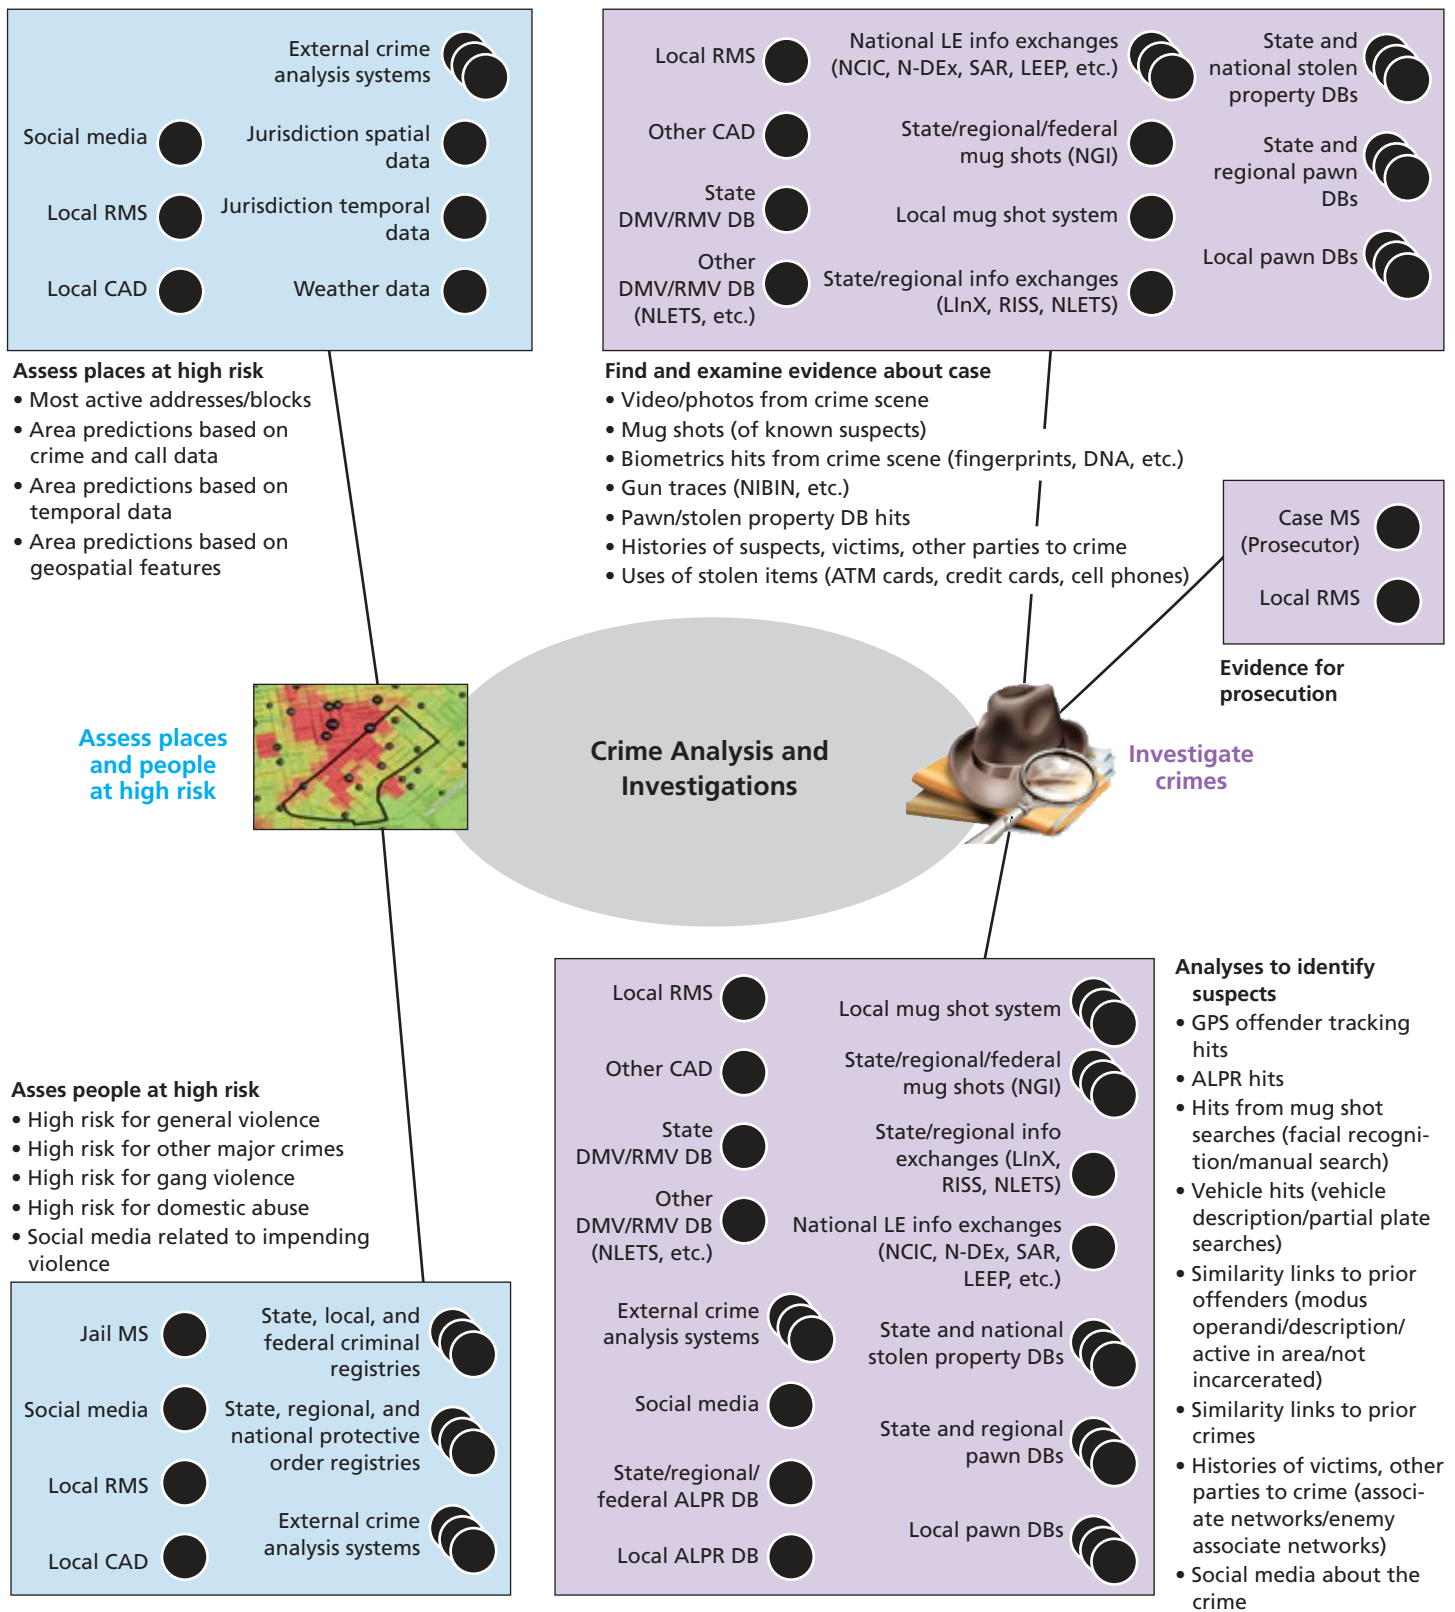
External crime analysis systems

Social media

Jurisdiction spatial data

Local RMS

Jurisdiction temporal data

Local CAD

Weather data

Local RMS

National LE info exchanges (NCIC, N-DEx, SAR, LEEP, etc.)

State and national stolen property DBs

Other CAD

State/regional/federal mug shots (NGI)

State and regional pawn DBs

State DMV/RMV DB

Local mug shot system

Local pawn DBs

Other DMV/RMV DB (NLETS, etc.)

State/regional info exchanges (LInX, RISS, NLETS)

Assess places at high risk
• Most active addresses/blocks
• Area predictions based on crime and call data
• Area predictions based on temporal data
• Area predictions based on geospatial features

Find and examine evidence about case
• Video/photos from crime scene
• Mug shots (of known suspects)
• Biometrics hits from crime scene (fingerprints, DNA, etc.)
• Gun traces (NIBIN, etc.)
• Pawn/stolen property DB hits
• Histories of suspects, victims, other parties to crime
• Uses of stolen items (ATM cards, credit cards, cell phones)

Case MS (Prosecutor)

Local RMS

Evidence for prosecution

Assess places and people at high risk

Crime Analysis and Investigations

Investigate crimes

Local RMS

Local mug shot system

Other CAD

State/regional/federal mug shots (NGI)

State DMV/RMV DB

State/regional info exchanges (LInX, RISS, NLETS)

Other DMV/RMV DB (NLETS, etc.)

National LE info exchanges (NCIC, N-DEx, SAR, LEEP, etc.)

External crime analysis systems

State and national stolen property DBs

Social media

State and regional pawn DBs

State/regional/ federal ALPR DB

Local pawn DBs

Local ALPR DB

Analyses to identify suspects
• GPS offender tracking hits
• ALPR hits
• Hits from mug shot searches (facial recognition/manual search)
• Vehicle hits (vehicle description/partial plate searches)
• Similarity links to prior offenders (modus operandi/description/ active in area/not incarcerated)
• Similarity links to prior crimes
• Histories of victims, other parties to crime (associate networks/enemy associate networks)
• Social media about the crime

Asses people at high risk
• High risk for general violence
• High risk for other major crimes
• High risk for gang violence
• High risk for domestic abuse
• Social media related to impending violence

Jail MS

State, local, and federal criminal registries

Social media

State, regional, and national protective order registries

Local RMS

External crime analysis systems

Local CAD